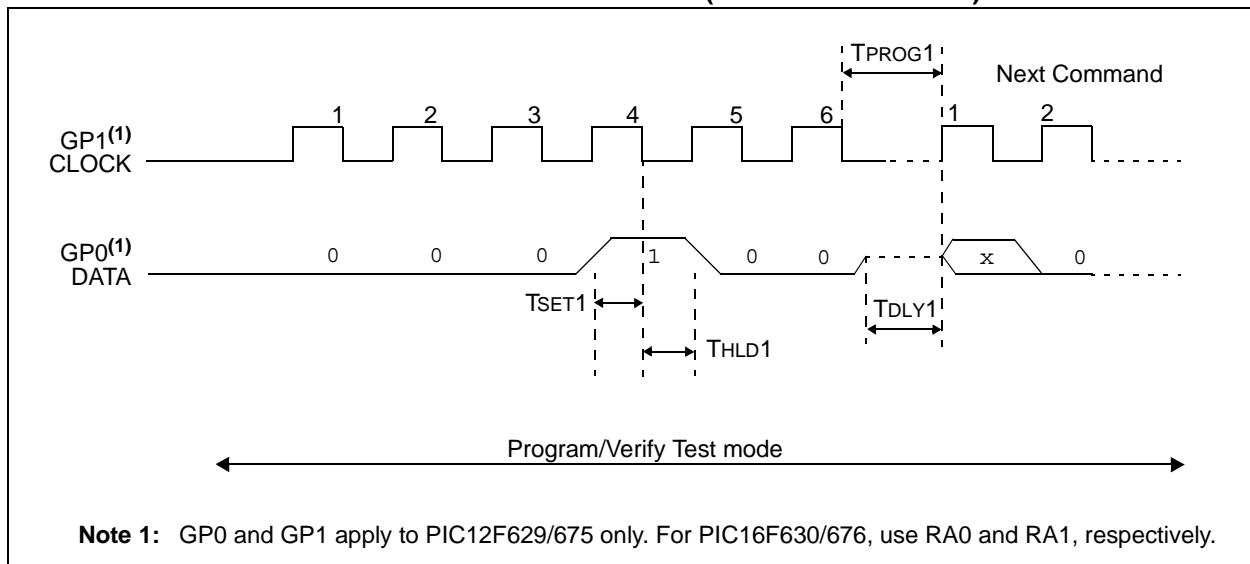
TPROG1

Next Command

1 2 3 4 5 6 1 2

GP1$^{(1)}$ CLOCK

GP0$^{(1)}$ DATA

0 0 0 1 0 0 x 0

TSET1

TDLY1

THLD1

Program/Verify Test mode

**Note 1:** GP0 and GP1 apply to PIC12F629/675 only. For PIC16F630/676, use RA0 and RA1, respectively.